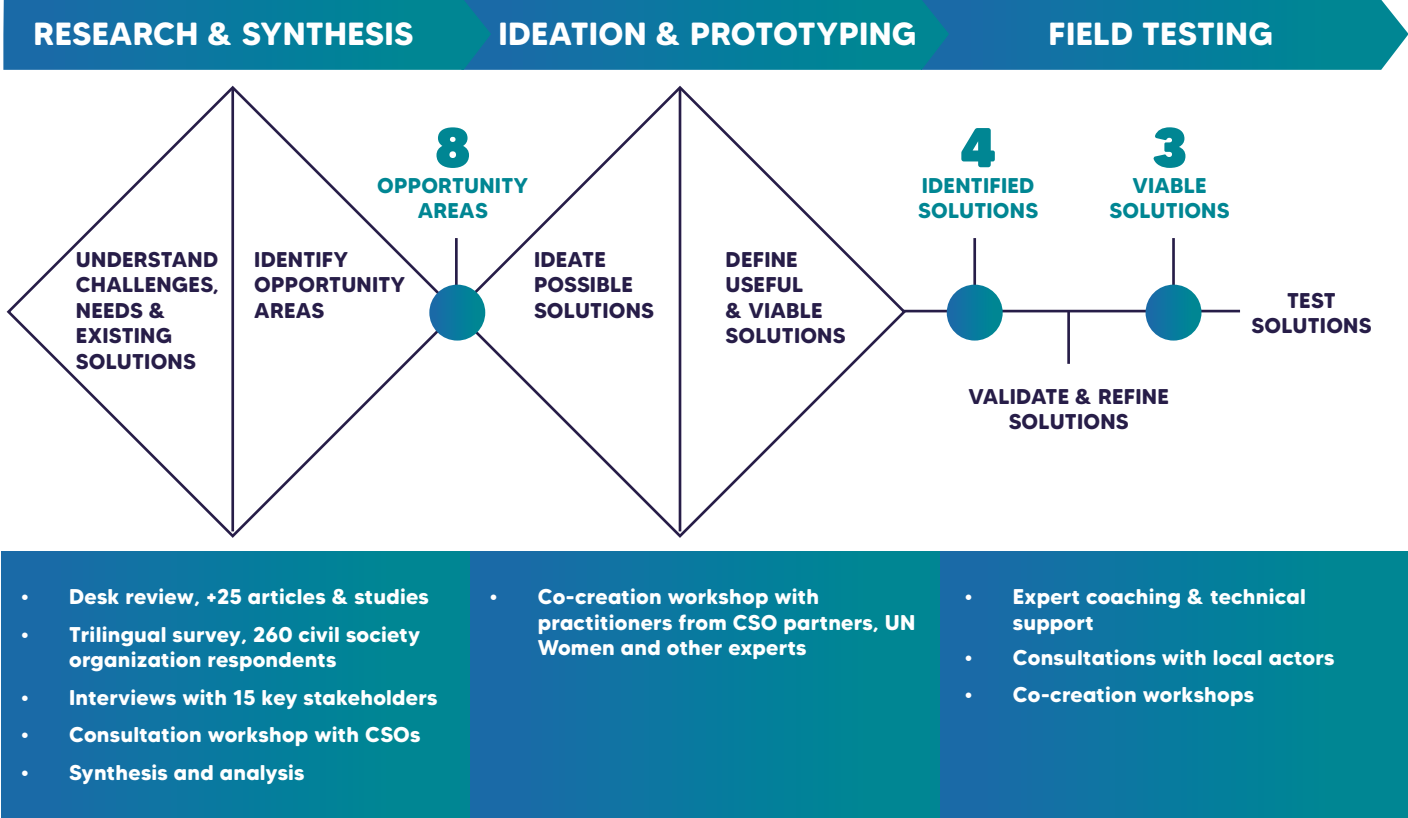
RESEARCH & SYNTHESIS

IDEATION & PROTOTYPING

FIELD TESTING

UNDERSTAND CHALLENGES, NEEDS & EXISTING SOLUTIONS

IDENTIFY OPPORTUNITY AREAS

8
OPPORTUNITY AREAS

IDEATE POSSIBLE SOLUTIONS

DEFINE USEFUL & VIABLE SOLUTIONS

4
IDENTIFIED SOLUTIONS

3
VIABLE SOLUTIONS

TEST SOLUTIONS

VALIDATE & REFINE SOLUTIONS

• Desk review, +25 articles & studies
• Trilingual survey, 260 civil society organization respondents
• Interviews with 15 key stakeholders
• Consultation workshop with CSOs
• Synthesis and analysis

• Co-creation workshop with practitioners from CSO partners, UN Women and other experts

• Expert coaching & technical support
• Consultations with local actors
• Co-creation workshops